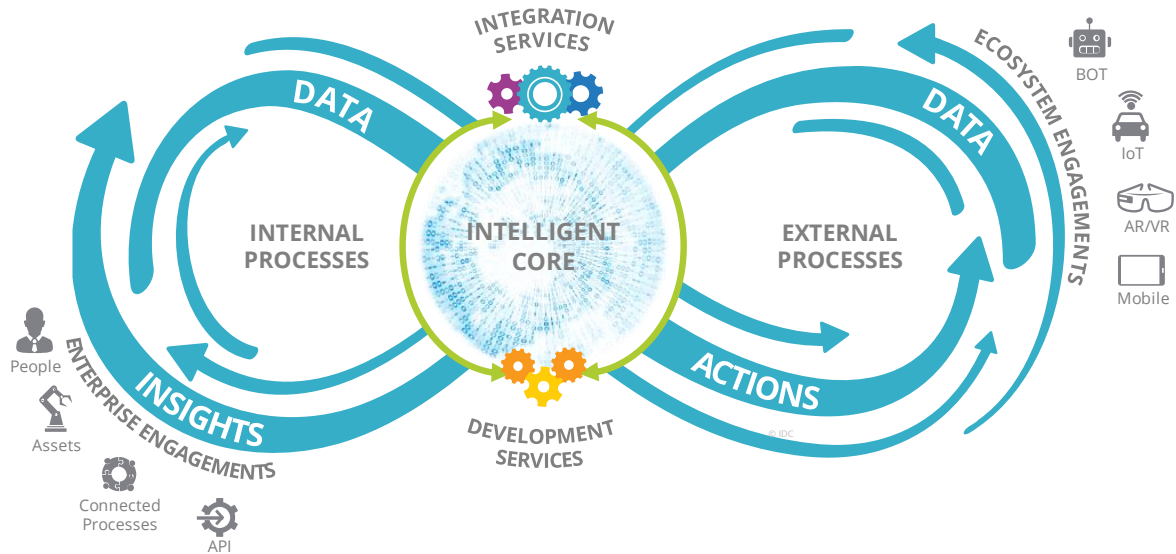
INTEGRATION SERVICES

DATA

INTERNAL PROCESSES

INTELLIGENT CORE

EXTERNAL PROCESSES

DATA

ECOSYSTEM ENGAGEMENTS

BOT

IoT

AR/VR

Mobile

ACTIONS

INSIGHTS

ENTERPRISE ENGAGEMENTS

People

Assets

Connected Processes

API

DEVELOPMENT SERVICES

© IDC